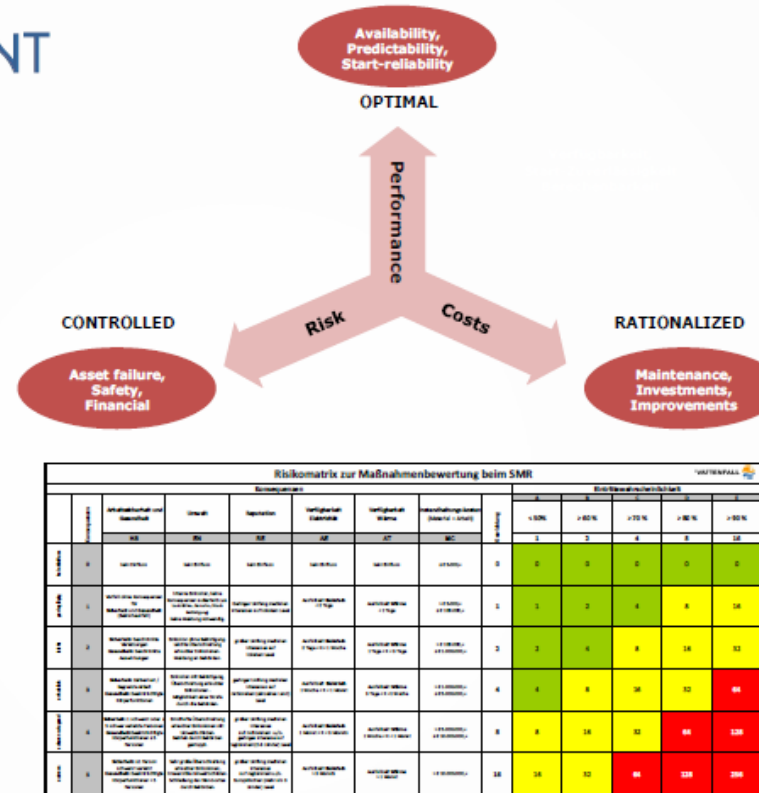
NT

Availability, Predictability, Start-reliability

OPTIMAL

Performance

Risk

Costs

CONTROLLED

RATIONALIZED

Asset failure, Safety, Financial

Maintenance, Investments, Improvements

Risikomatrix zur Maßnahmenbewertung beim SMR

VATTENFALL

| | | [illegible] | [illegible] | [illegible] | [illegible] | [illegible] | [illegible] | | < 50% | > 60% | > 70% | > 80% | > 90% |
|---|---|---|---|---|---|---|---|---|---|---|---|---|---|
| | | HS | EN | RE | AE | AT | MC | | 1 | 2 | 4 | 8 | 16 |
| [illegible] | 0 | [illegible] | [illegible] | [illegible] | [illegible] | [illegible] | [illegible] | 0 | 0 | 0 | 0 | 0 | 0 |
| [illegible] | 1 | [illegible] | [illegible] | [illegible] | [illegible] | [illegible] | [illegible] | 1 | 1 | 2 | 4 | 8 | 16 |
| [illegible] | 2 | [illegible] | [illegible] | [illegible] | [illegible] | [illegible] | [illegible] | 2 | 2 | 4 | 8 | 16 | 32 |
| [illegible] | 3 | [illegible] | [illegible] | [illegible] | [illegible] | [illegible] | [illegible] | 4 | 4 | 8 | 16 | 32 | 64 |
| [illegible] | 4 | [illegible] | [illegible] | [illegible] | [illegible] | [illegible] | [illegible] | 8 | 8 | 16 | 32 | 64 | 128 |
| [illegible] | 5 | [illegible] | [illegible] | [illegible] | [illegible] | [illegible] | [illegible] | 16 | 16 | 32 | 64 | 128 | 256 |